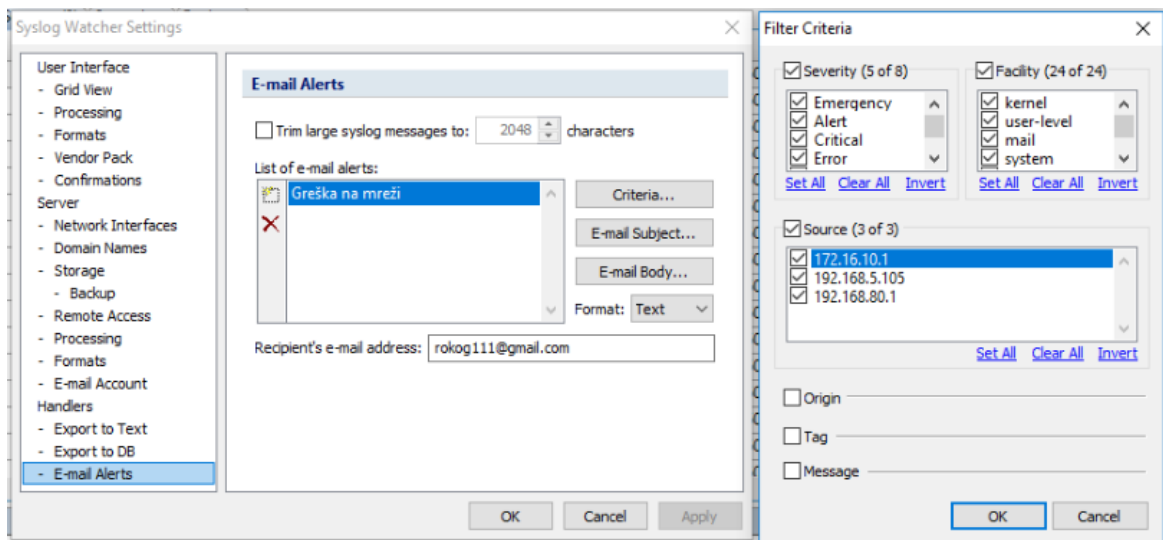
Syslog Watcher Settings

User Interface
- Grid View
- Processing
- Formats
- Vendor Pack
- Confirmations
Server
- Network Interfaces
- Domain Names
- Storage
- Backup
- Remote Access
- Processing
- Formats
- E-mail Account
Handlers
- Export to Text
- Export to DB
- E-mail Alerts

E-mail Alerts

Trim large syslog messages to: 2048 characters

List of e-mail alerts:

Greška na mreži

Criteria...

E-mail Subject...

E-mail Body...

Format: Text

Recipient's e-mail address: rokog111@gmail.com

OK Cancel Apply

Filter Criteria

Severity (5 of 8)
Emergency
Alert
Critical
Error
Set All Clear All Invert

Facility (24 of 24)
kernel
user-level
mail
system
Set All Clear All Invert

Source (3 of 3)
172.16.10.1
192.168.5.105
192.168.80.1
Set All Clear All Invert

Origin

Tag

Message

OK Cancel